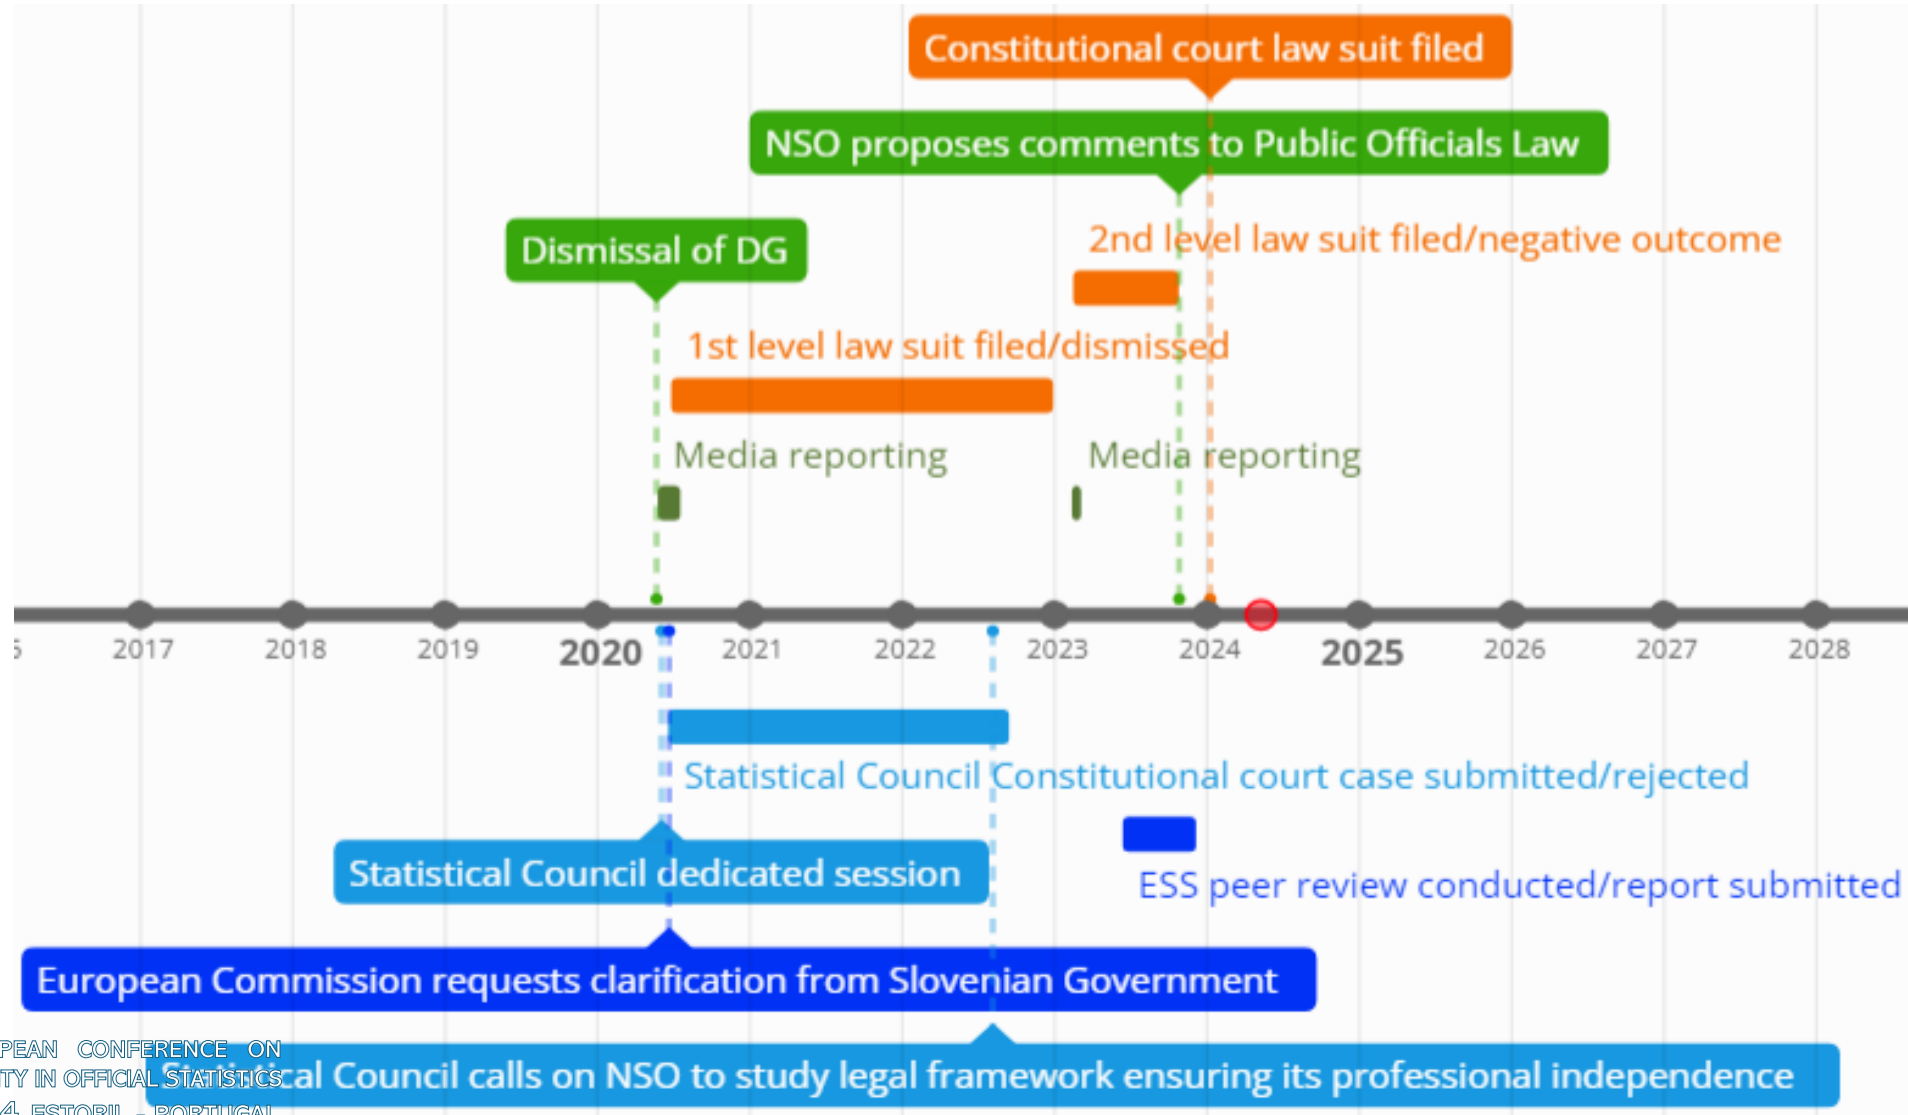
Constitutional court law suit filed

NSO proposes comments to Public Officials Law

2nd level law suit filed/negative outcome

Dismissal of DG

1st level law suit filed/dismissed

Media reporting

Media reporting

5 2017 2018 2019 2020 2021 2022 2023 2024 2025 2026 2027 2028

Statistical Council Constitutional court case submitted/rejected

Statistical Council dedicated session

ESS peer review conducted/report submitted

European Commission requests clarification from Slovenian Government

PEAN CONFERENCE ON
TY IN OFFICIAL STATISTICS
4 ESTORIL - PORTUGAL

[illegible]cal Council calls on NSO to study legal framework ensuring its professional independence